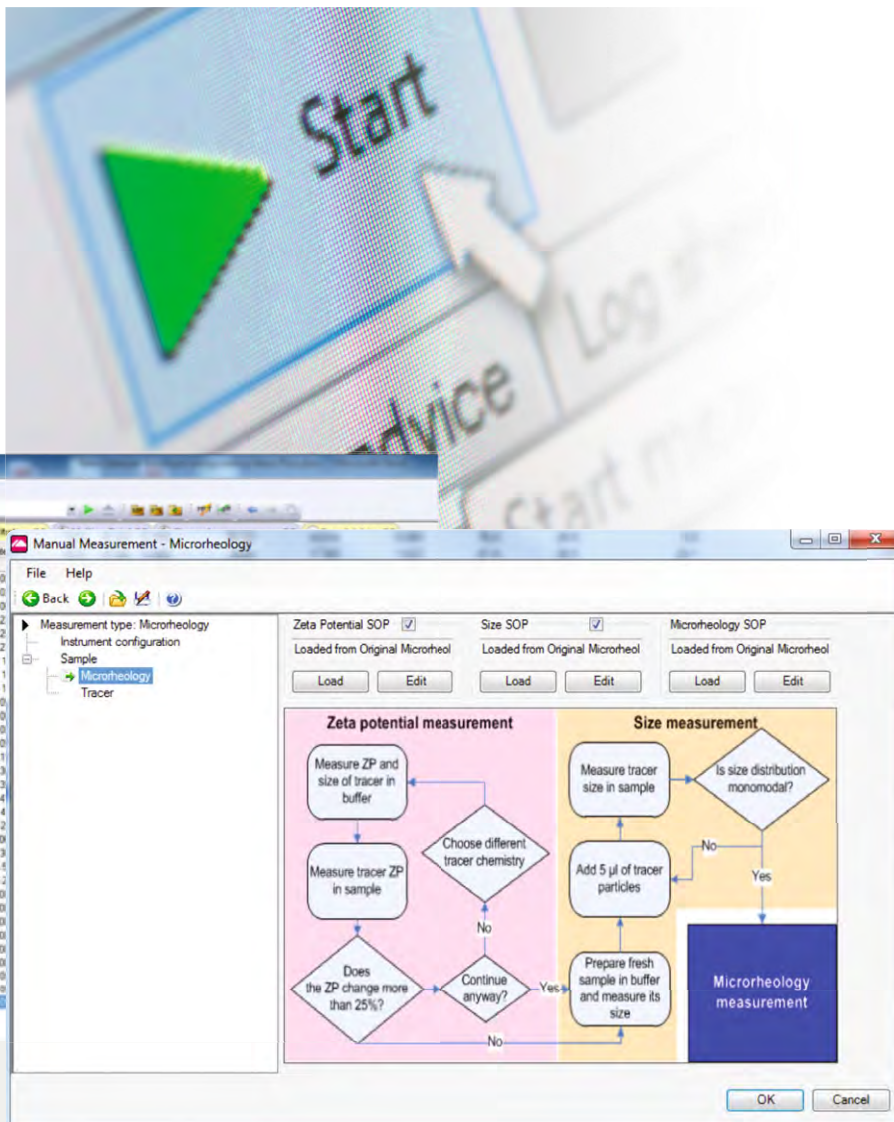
Start

Log

advice

Start

Manual Measurement - Microrheology

File Help

Back

Measurement type: Microrheology
Instrument configuration
Sample
Microrheology
Tracer

Zeta Potential SOP
Loaded from Original Microrheol
Load Edit

Size SOP
Loaded from Original Microrheol
Load Edit

Microrheology SOP
Loaded from Original Microrheol
Load Edit

Zeta potential measurement

Measure ZP and size of tracer in buffer

Choose different tracer chemistry

Measure tracer ZP in sample

No

Does the ZP change more than 25%?

Continue anyway?

Yes

No

Size measurement

Measure tracer size in sample

Is size distribution monomodal?

No

Add 5 µl of tracer particles

Yes

Prepare fresh sample in buffer and measure its size

Microrheology measurement

OK Cancel